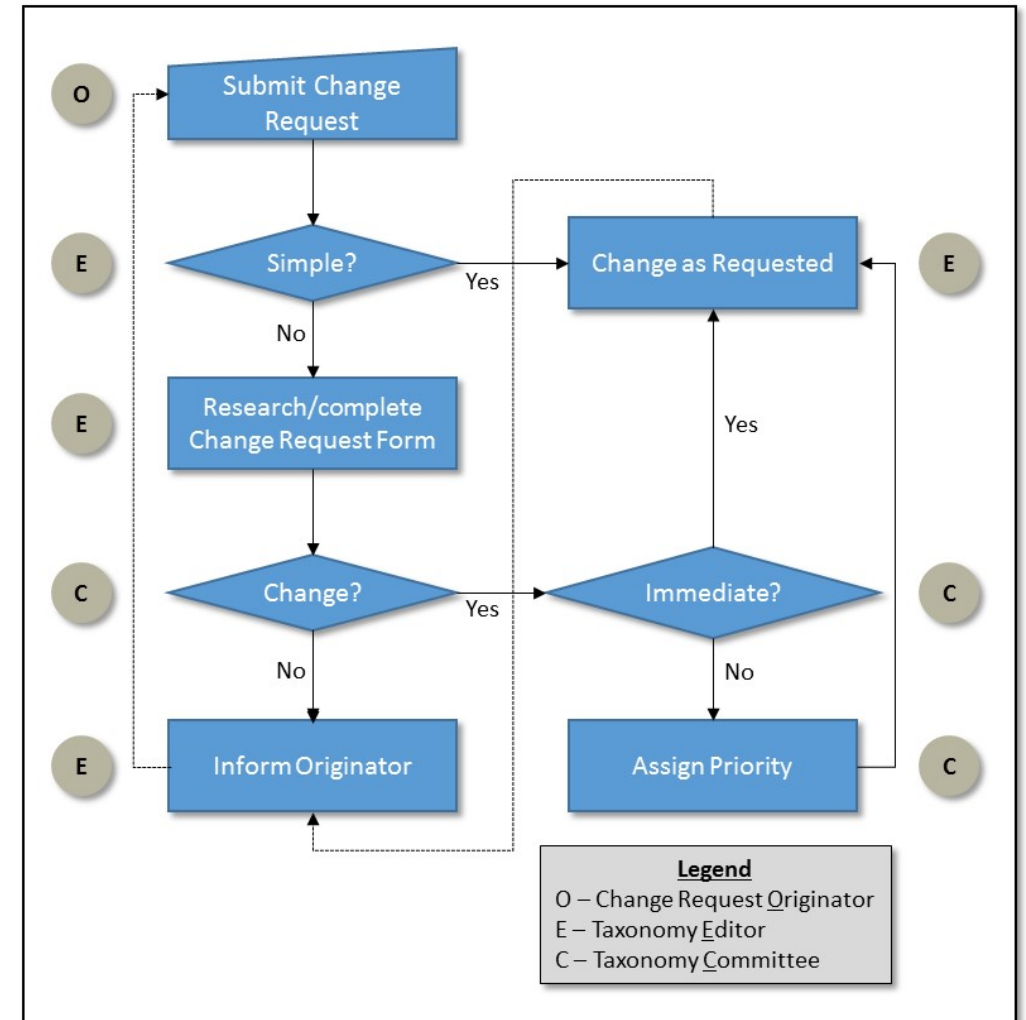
O

Submit Change Request

E

Simple?

Yes

Change as Requested

E

No

E

Research/complete Change Request Form

Yes

C

Change?

Yes

Immediate?

C

No

No

E

Inform Originator

Assign Priority

C

Legend
O – Change Request Originator
E – Taxonomy Editor
C – Taxonomy Committee